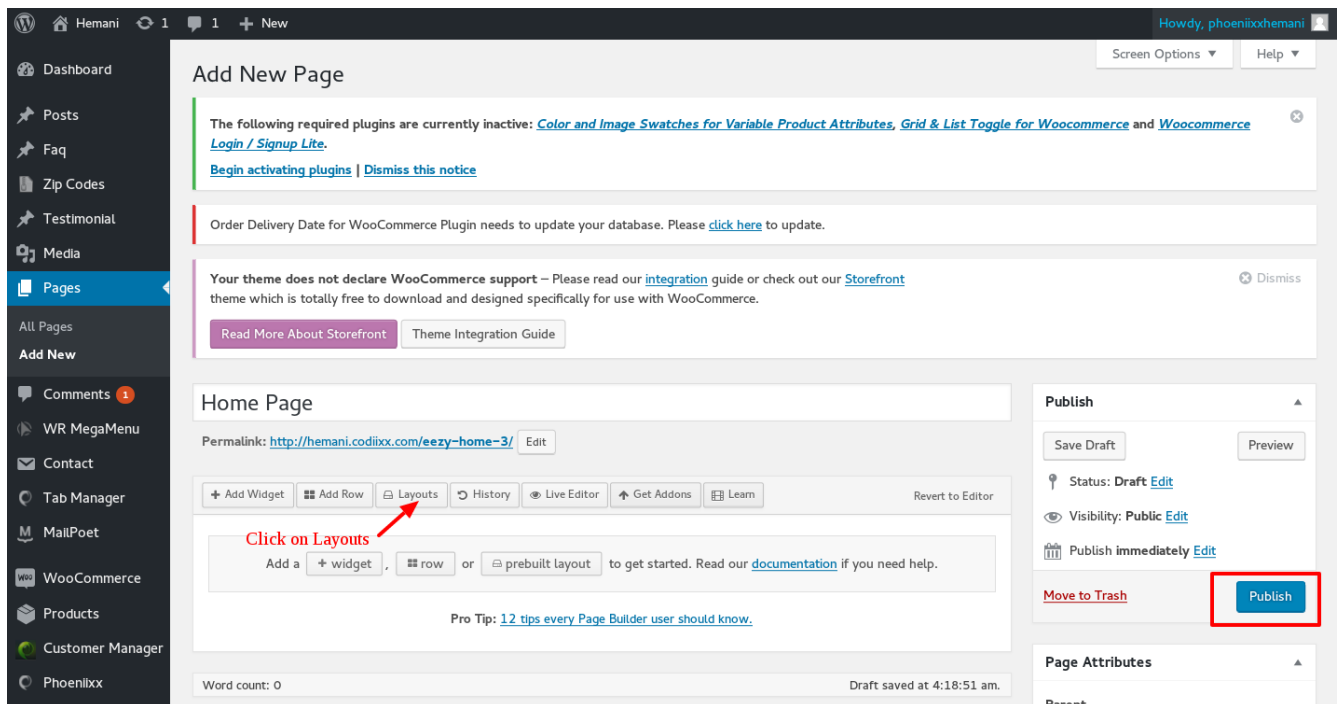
Hemani 1 1 New Howdy, phoeniixxhemani

Dashboard
Posts
Faq
Zip Codes
Testimonial
Media
Pages
All Pages
Add New
Comments 1
WR MegaMenu
Contact
Tab Manager
MailPoet
WooCommerce
Products
Customer Manager
Phoeniixx

Screen Options ▼ Help ▼

Add New Page

The following required plugins are currently inactive: Color and Image Swatches for Variable Product Attributes, Grid & List Toggle for Woocommerce and Woocommerce Login / Signup Lite.

Begin activating plugins | Dismiss this notice

Order Delivery Date for WooCommerce Plugin needs to update your database. Please click here to update.

Your theme does not declare WooCommerce support – Please read our integration guide or check out our Storefront theme which is totally free to download and designed specifically for use with WooCommerce.

Dismiss

Read More About Storefront Theme Integration Guide

Home Page

Permalink: http://hemani.codiixx.com/eezy-home-3/ Edit

+ Add Widget Add Row Layouts History Live Editor Get Addons Learn Revert to Editor

Click on Layouts

Add a + widget , row or prebuilt layout to get started. Read our documentation if you need help.

Pro Tip: 12 tips every Page Builder user should know.

Word count: 0 Draft saved at 4:18:51 am.

Publish

Save Draft Preview

Status: Draft Edit

Visibility: Public Edit

Publish immediately Edit

Move to Trash Publish

Page Attributes